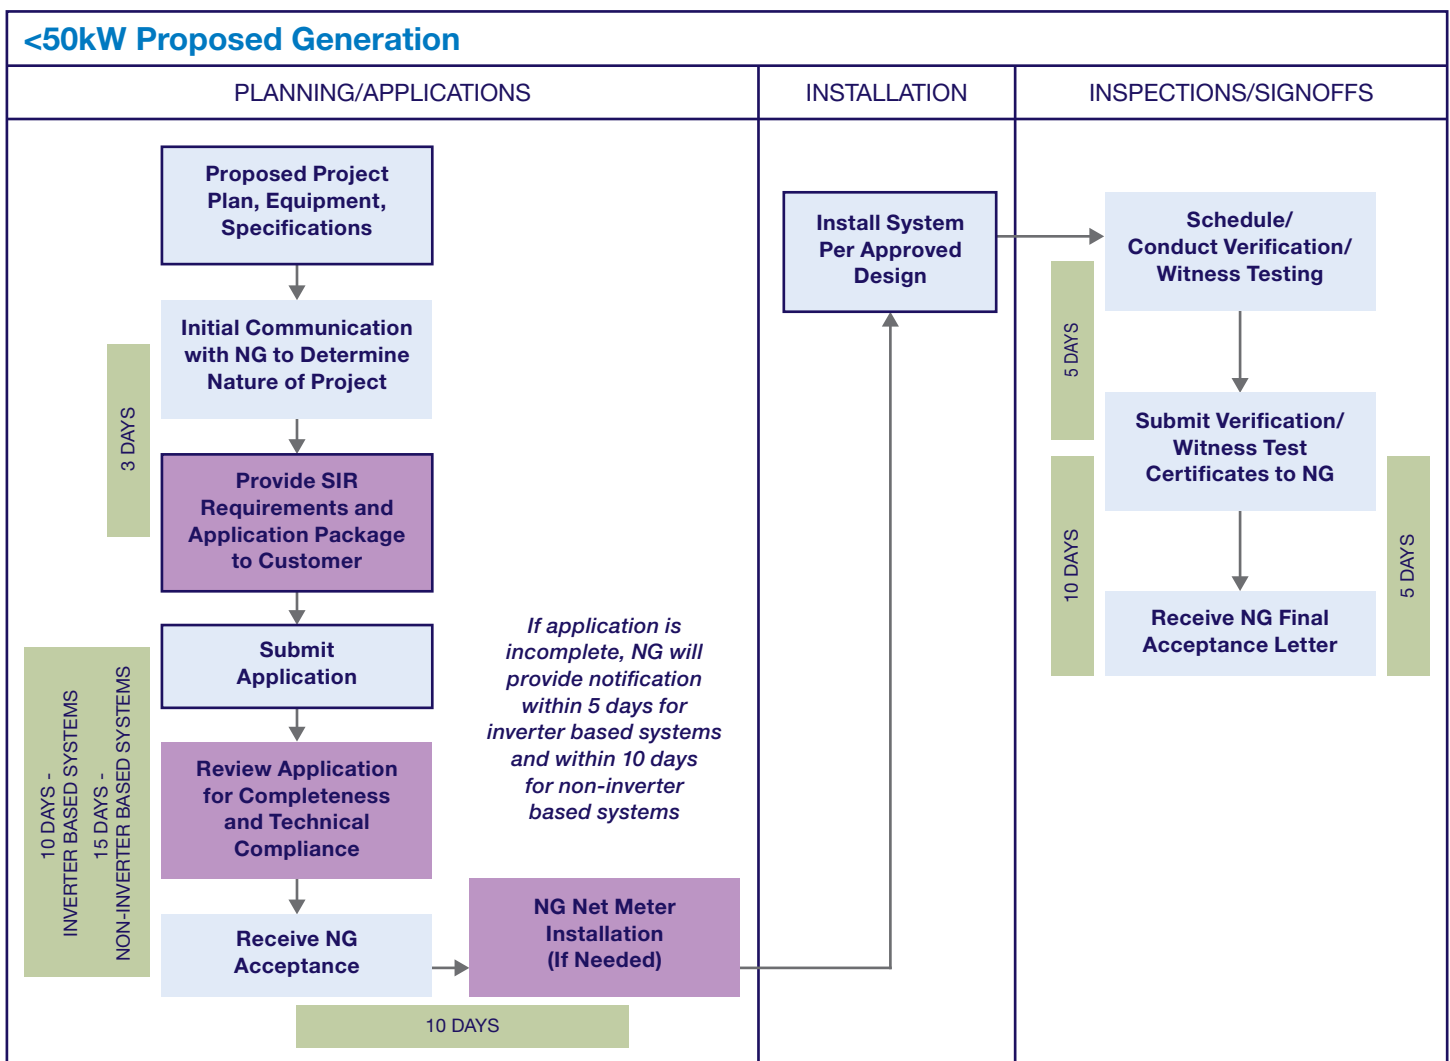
<50kW Proposed Generation

PLANNING/APPLICATIONS

INSTALLATION

INSPECTIONS/SIGNOFFS

Proposed Project Plan, Equipment, Specifications

Initial Communication with NG to Determine Nature of Project

3 DAYS

Provide SIR Requirements and Application Package to Customer

Submit Application

10 DAYS - INVERTER BASED SYSTEMS
15 DAYS - NON-INVERTER BASED SYSTEMS

Review Application for Completeness and Technical Compliance

If application is incomplete, NG will provide notification within 5 days for inverter based systems and within 10 days for non-inverter based systems

Receive NG Acceptance

NG Net Meter Installation (If Needed)

10 DAYS

Install System Per Approved Design

Schedule/ Conduct Verification/ Witness Testing

5 DAYS

Submit Verification/ Witness Test Certificates to NG

10 DAYS

5 DAYS

Receive NG Final Acceptance Letter